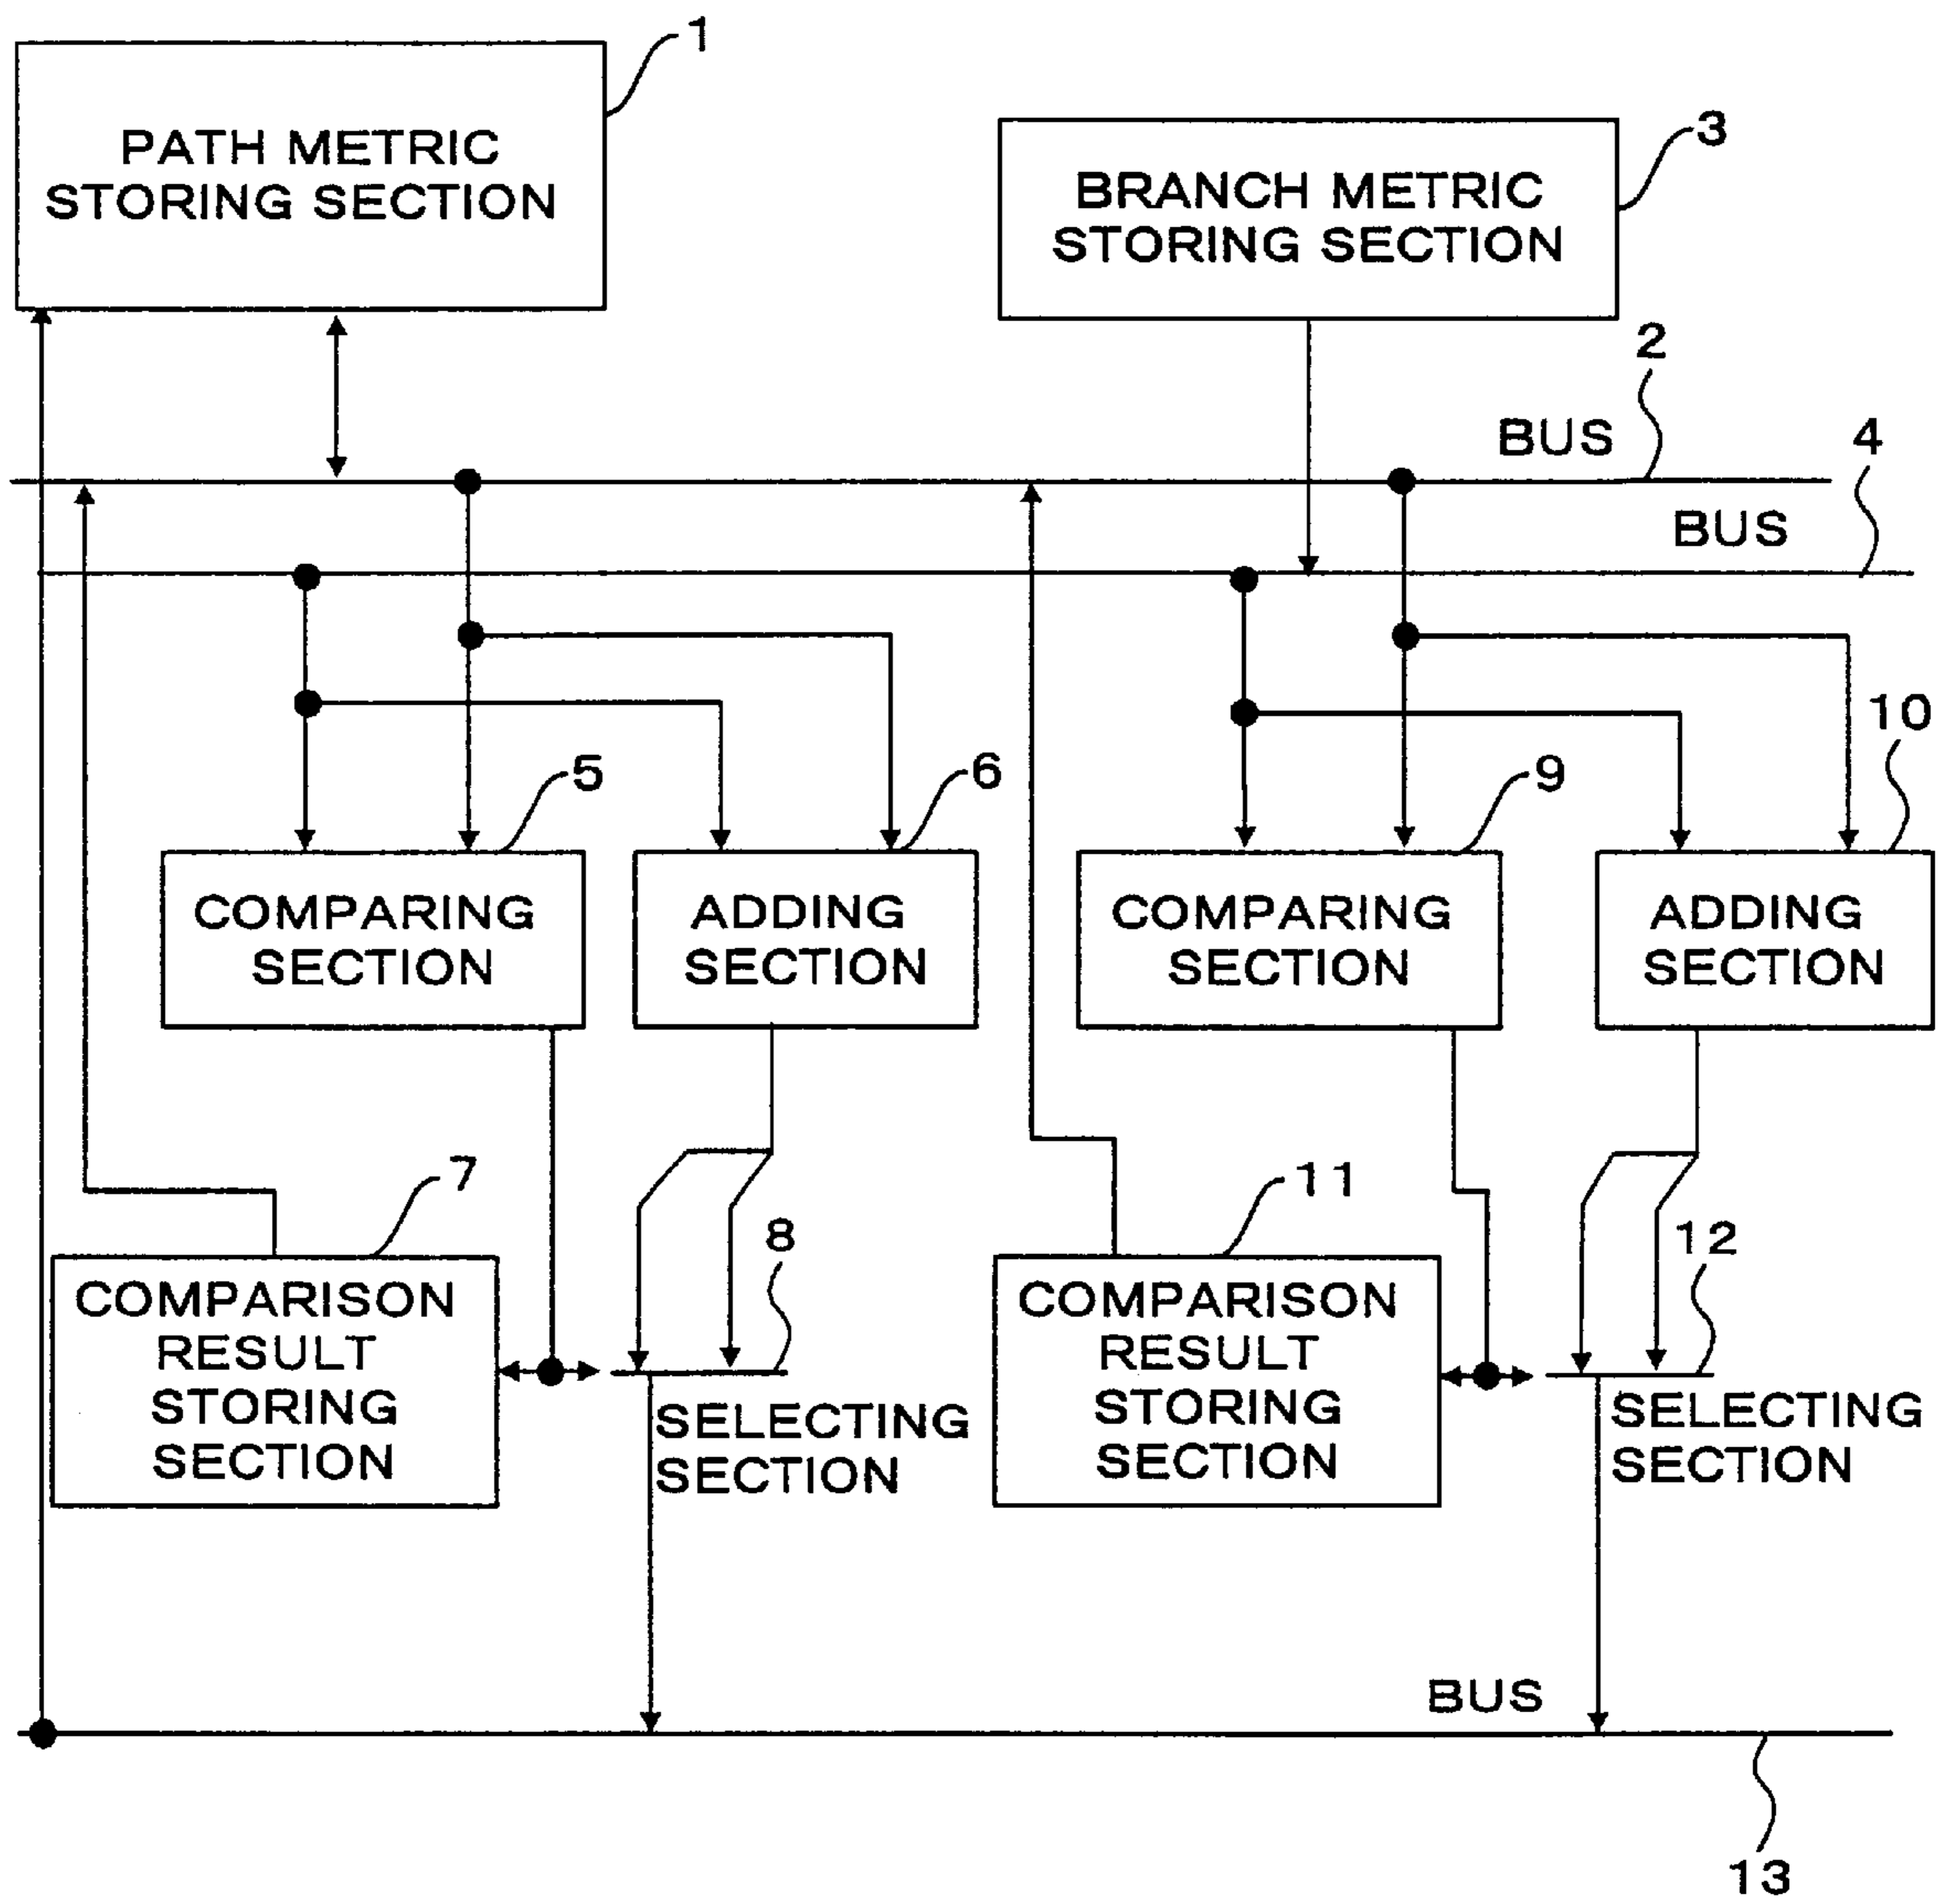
1
PATH METRIC STORING SECTION

3
BRANCH METRIC STORING SECTION

2
BUS

4
BUS

10

5
6
9

COMPARING SECTION

ADDING SECTION

COMPARING SECTION

ADDING SECTION

7
11

8
12

COMPARISON RESULT STORING SECTION

SELECTING SECTION

COMPARISON RESULT STORING SECTION

SELECTING SECTION

BUS

13